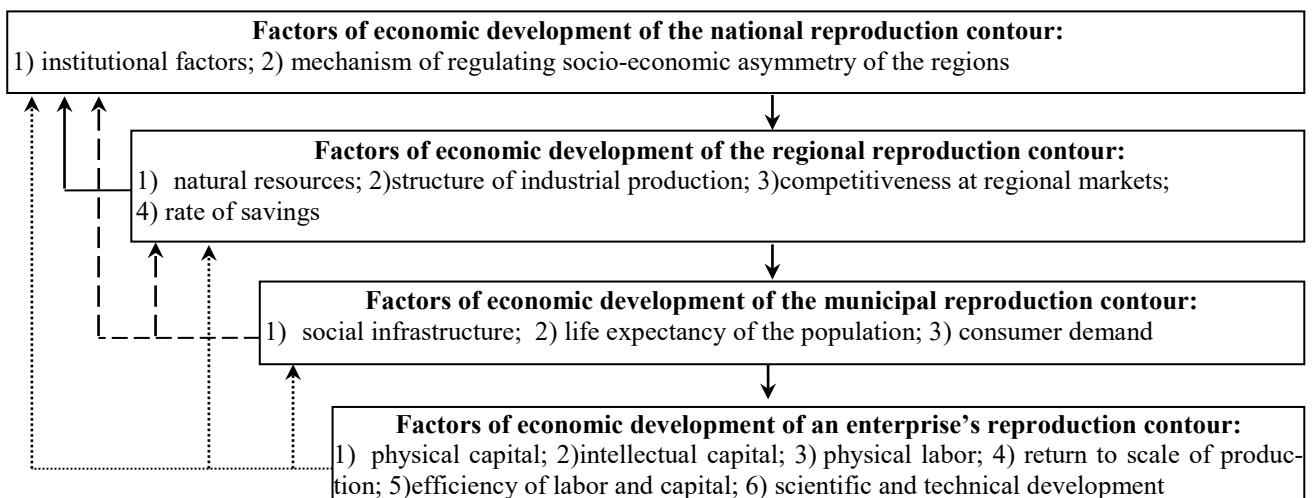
Factors of economic development of the national reproduction contour:
1) institutional factors; 2) mechanism of regulating socio-economic asymmetry of the regions

Factors of economic development of the regional reproduction contour:
1) natural resources; 2)structure of industrial production; 3)competitiveness at regional markets; 4) rate of savings

Factors of economic development of the municipal reproduction contour:
1) social infrastructure; 2) life expectancy of the population; 3) consumer demand

Factors of economic development of an enterprise's reproduction contour:
1) physical capital; 2)intellectual capital; 3) physical labor; 4) return to scale of production; 5)efficiency of labor and capital; 6) scientific and technical development